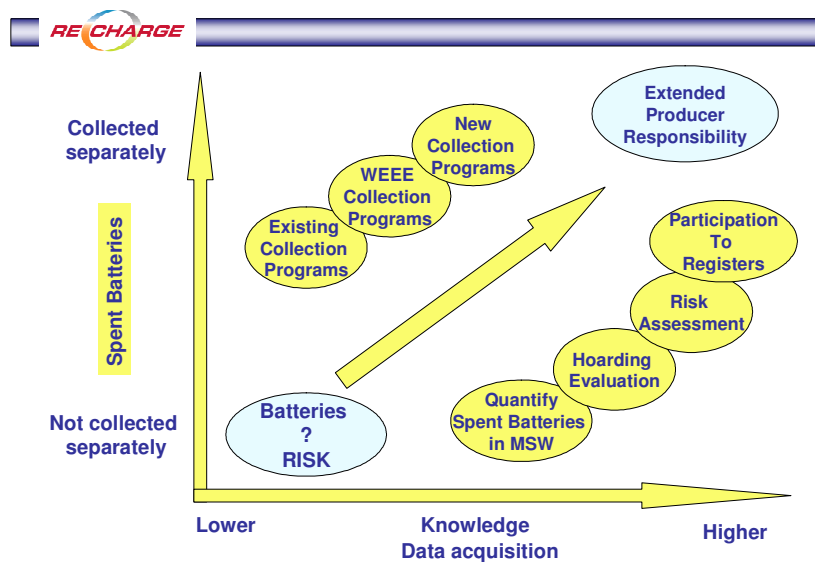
RECHARGE

Collected separately

Spent Batteries

Not collected separately

Existing Collection Programs

WEEE Collection Programs

New Collection Programs

Extended Producer Responsibility

Participation To Registers

Risk Assessment

Hoarding Evaluation

Quantify Spent Batteries in MSW

Batteries ? RISK

Lower

Knowledge Data acquisition

Higher